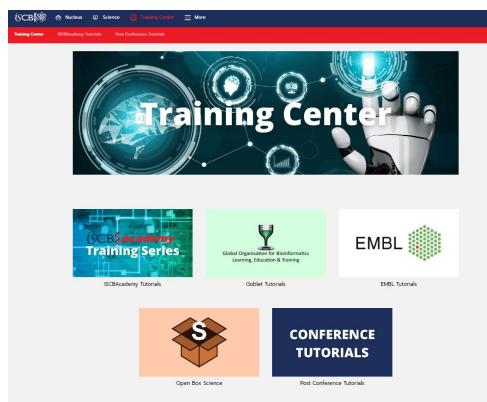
ISCB Nucleus Science Training Center More

Training Center ISCBAcademy Tutorials Post Conference Tutorials

Training Center

ISCB Academy Training Series

ISCBAcademy Tutorials

Global Organisation for Bioinformatics Learning, Education & Training

Goblet Tutorials

EMBL

EMBL Tutorials

S

Open Box Science

CONFERENCE TUTORIALS

Post Conference Tutorials